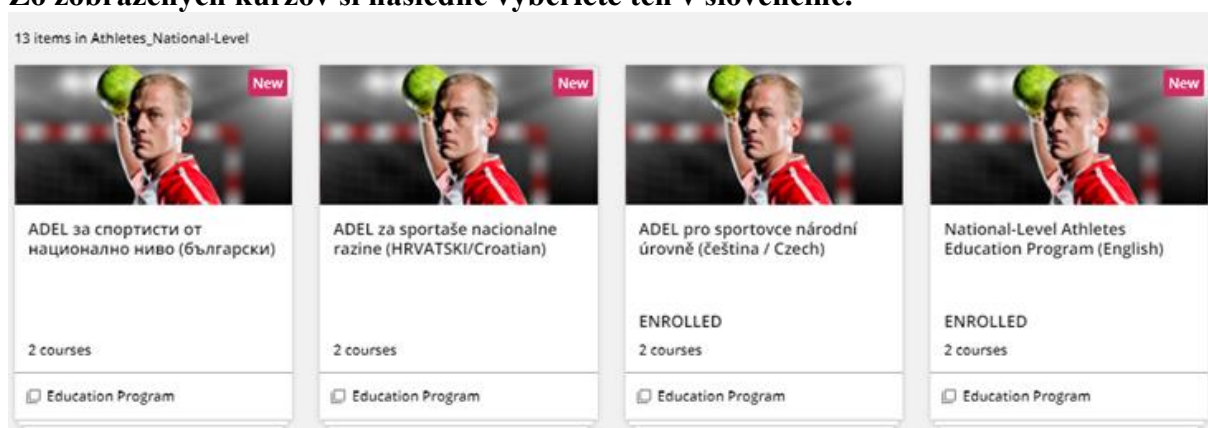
Zo zobrazených kurzov si následne vyberiete ten v slovenčine.

13 items in Athletes_National-Level

New

ADEL за спортисти от национално ниво (български)

2 courses

Education Program

New

ADEL za sportaše nacionalne razine (HRVATSKI/Croatian)

2 courses

Education Program

New

ADEL pro sportovce národní úrovně (čeština / Czech)

ENROLLED

2 courses

Education Program

New

National-Level Athletes Education Program (English)

ENROLLED

2 courses

Education Program